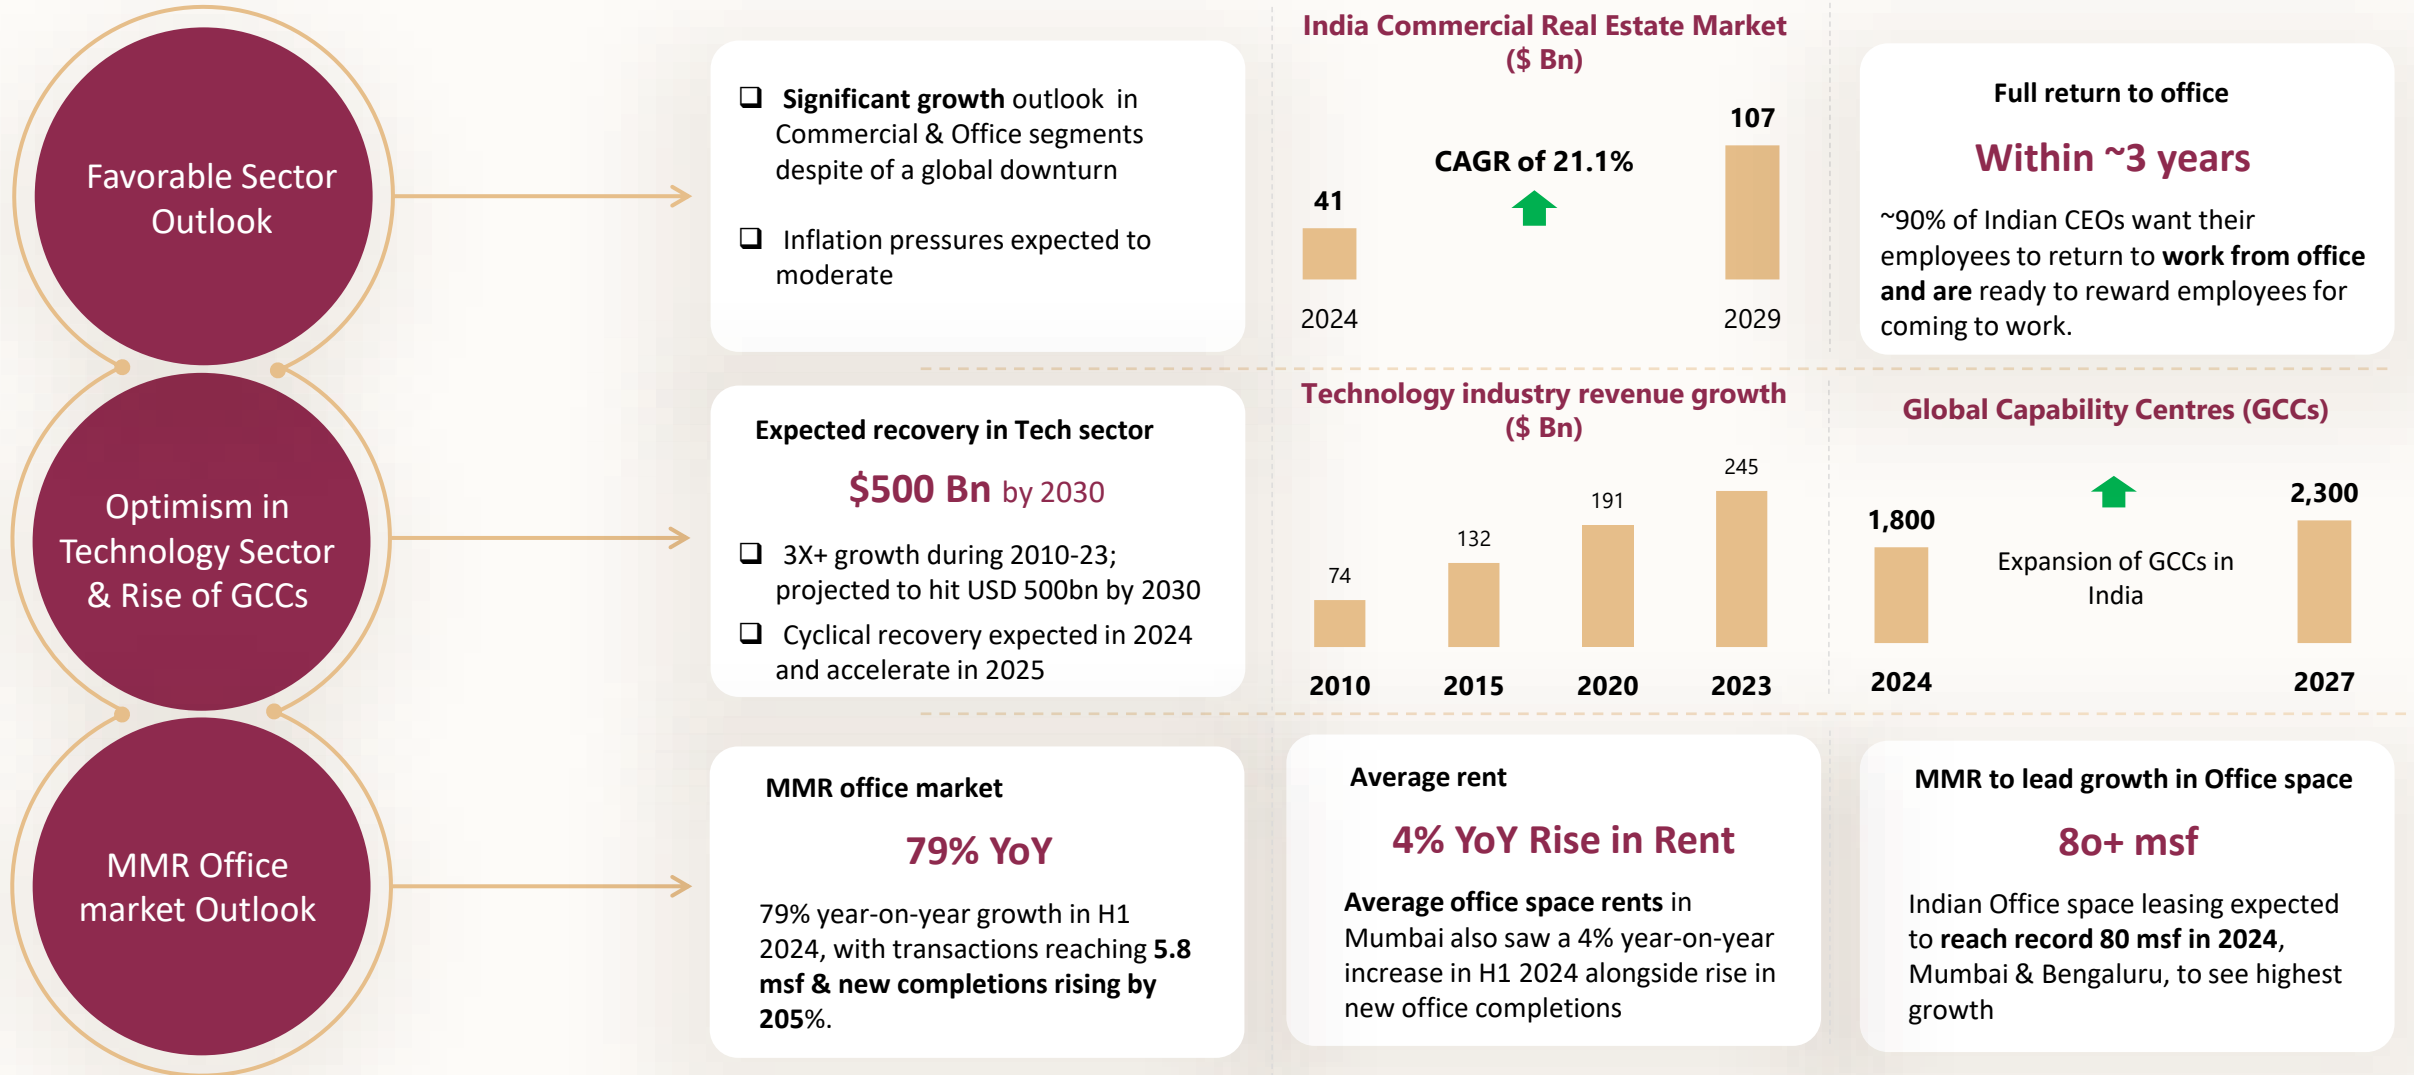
Favorable Sector Outlook

❑ Significant growth outlook in Commercial & Office segments despite of a global downturn

❑ Inflation pressures expected to moderate

India Commercial Real Estate Market ($ Bn)

41

CAGR of 21.1%

107

2024

2029

Full return to office

Within ~3 years

~90% of Indian CEOs want their employees to return to work from office and are ready to reward employees for coming to work.

Optimism in Technology Sector & Rise of GCCs

Expected recovery in Tech sector

$500 Bn by 2030

❑ 3X+ growth during 2010-23; projected to hit USD 500bn by 2030

❑ Cyclical recovery expected in 2024 and accelerate in 2025

Technology industry revenue growth ($ Bn)

74

132

191

245

2010

2015

2020

2023

Global Capability Centres (GCCs)

1,800

Expansion of GCCs in India

2,300

2024

2027

MMR Office market Outlook

MMR office market

79% YoY

79% year-on-year growth in H1 2024, with transactions reaching 5.8 msf & new completions rising by 205%.

Average rent

4% YoY Rise in Rent

Average office space rents in Mumbai also saw a 4% year-on-year increase in H1 2024 alongside rise in new office completions

MMR to lead growth in Office space

80+ msf

Indian Office space leasing expected to reach record 80 msf in 2024, Mumbai & Bengaluru, to see highest growth